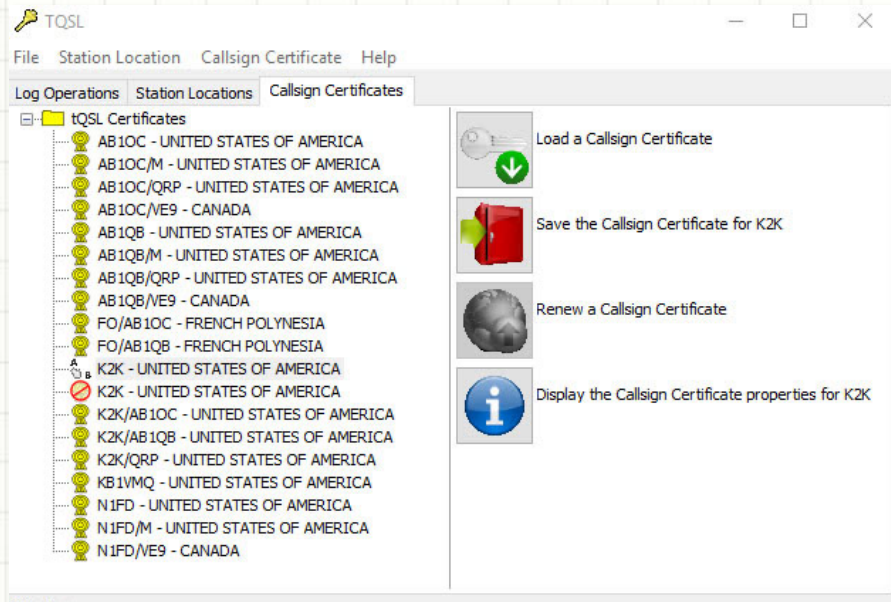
TQSL

File Station Location Callsign Certificate Help

Log Operations Station Locations Callsign Certificates

tQSL Certificates
AB1OC - UNITED STATES OF AMERICA
AB1OC/M - UNITED STATES OF AMERICA
AB1OC/QRP - UNITED STATES OF AMERICA
AB1OC/VE9 - CANADA
AB1QB - UNITED STATES OF AMERICA
AB1QB/M - UNITED STATES OF AMERICA
AB1QB/QRP - UNITED STATES OF AMERICA
AB1QB/VE9 - CANADA
FO/AB1OC - FRENCH POLYNESIA
FO/AB1QB - FRENCH POLYNESIA
K2K - UNITED STATES OF AMERICA
K2K - UNITED STATES OF AMERICA
K2K/AB1OC - UNITED STATES OF AMERICA
K2K/AB1QB - UNITED STATES OF AMERICA
K2K/QRP - UNITED STATES OF AMERICA
KB1VMQ - UNITED STATES OF AMERICA
N1FD - UNITED STATES OF AMERICA
N1FD/M - UNITED STATES OF AMERICA
N1FD/VE9 - CANADA

Load a Callsign Certificate

Save the Callsign Certificate for K2K

Renew a Callsign Certificate

Display the Callsign Certificate properties for K2K